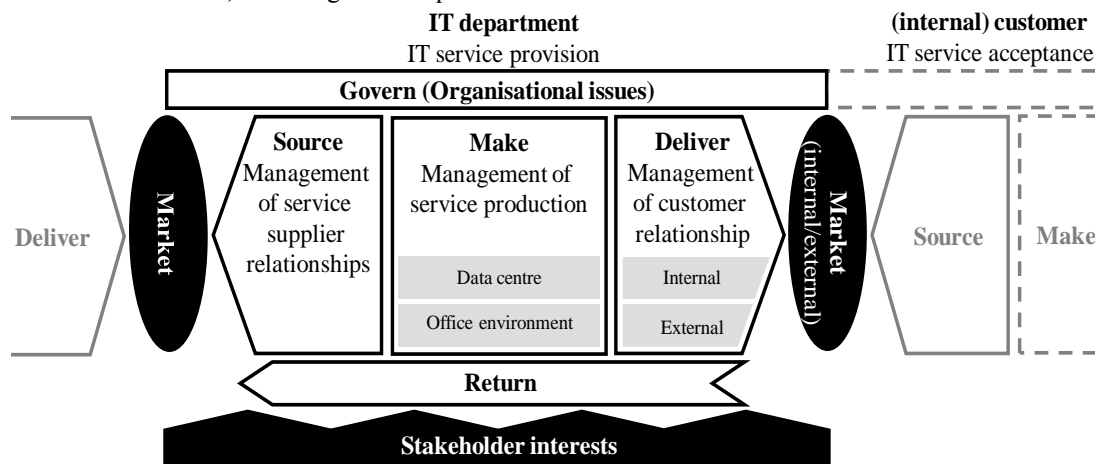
IT department
IT service provision

(internal) customer
IT service acceptance

Govern (Organisational issues)

Deliver

Market

Source
Management of service supplier relationships

Make
Management of service production

Data centre

Office environment

Deliver
Management of customer relationship

Internal

External

Market
(internal/external)

Source

Make

Return

Stakeholder interests